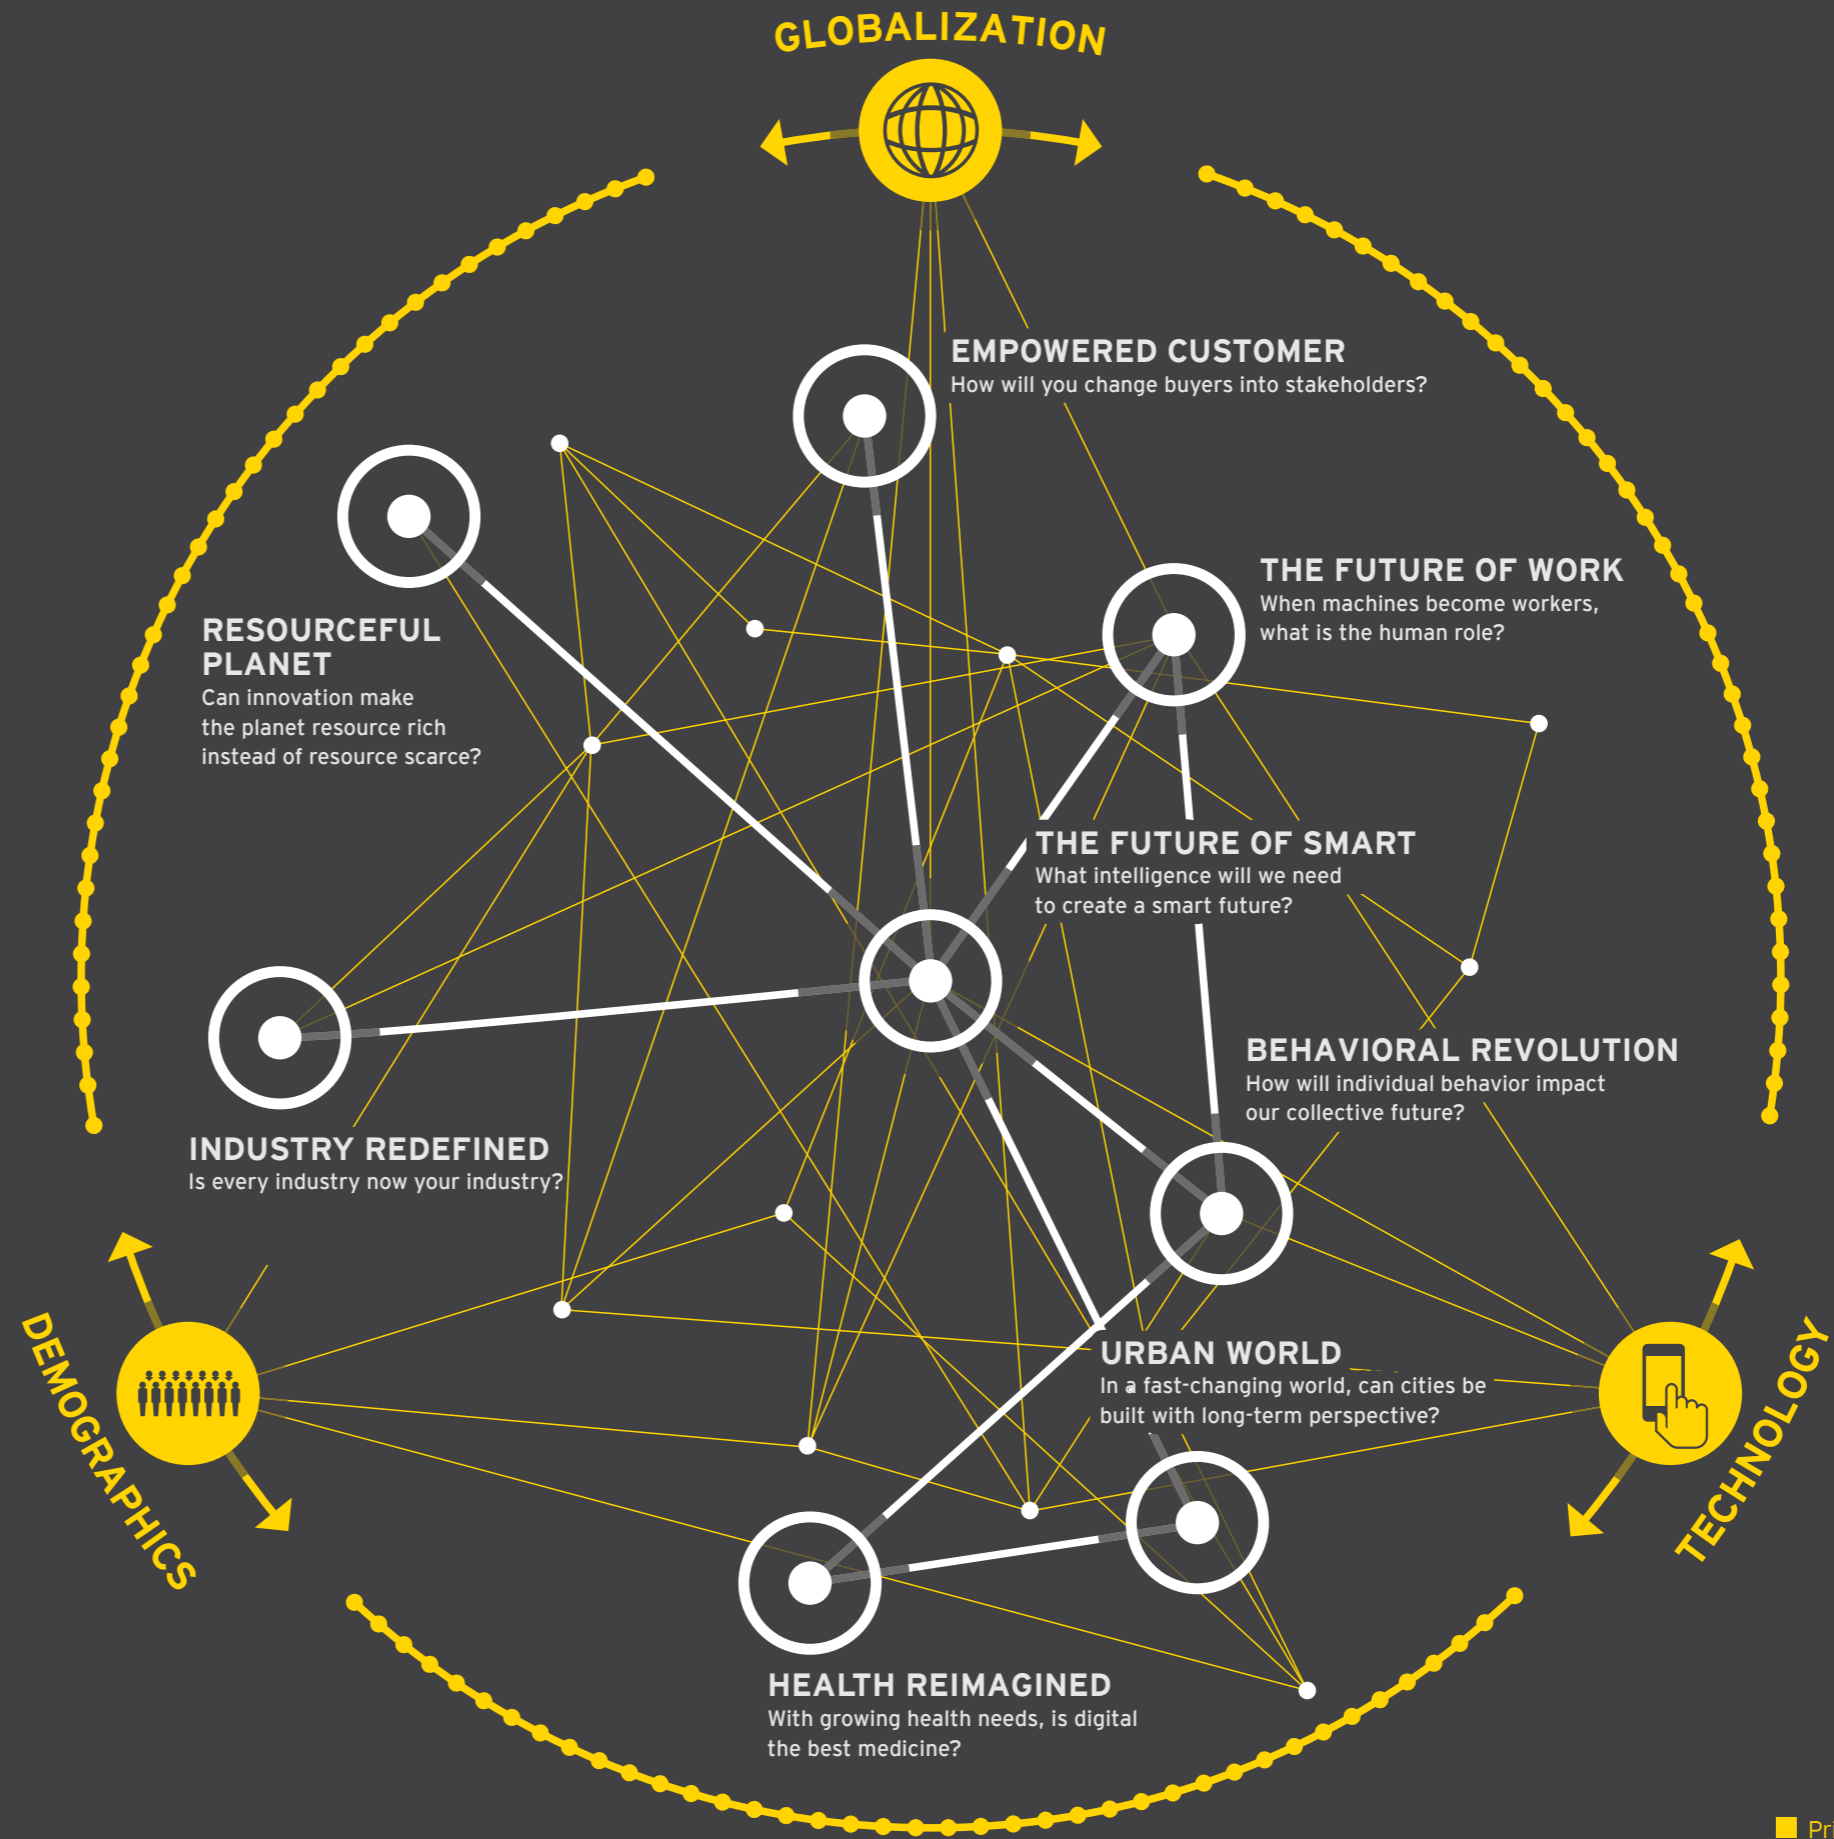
GLOBALIZATION

EMPOWERED CUSTOMER
How will you change buyers into stakeholders?

RESOURCEFUL PLANET
Can innovation make the planet resource rich instead of resource scarce?

THE FUTURE OF WORK
When machines become workers, what is the human role?

THE FUTURE OF SMART
What intelligence will we need to create a smart future?

BEHAVIORAL REVOLUTION
How will individual behavior impact our collective future?

INDUSTRY REDEFINED
Is every industry now your industry?

URBAN WORLD
In a fast-changing world, can cities be built with long-term perspective?

HEALTH REIMAGINED
With growing health needs, is digital the best medicine?

DEMOGRAPHICS

TECHNOLOGY

Pr